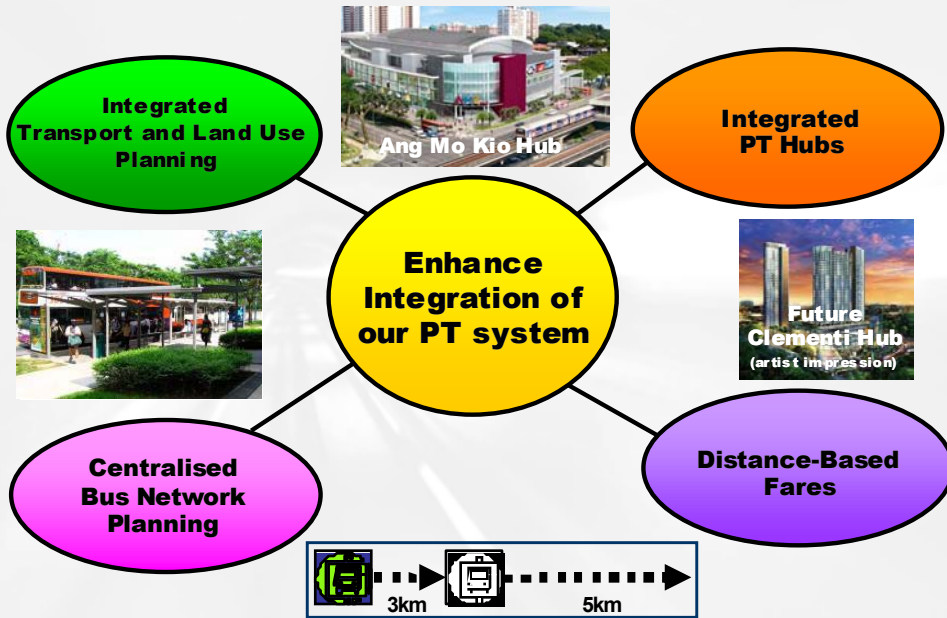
Integrated Transport and Land Use Planning

Ang Mo Kio Hub

Integrated PT Hubs

Enhance Integration of our PT system

Future Clementi Hub (artist impression)

Centralised Bus Network Planning

Distance-Based Fares

3km

5km